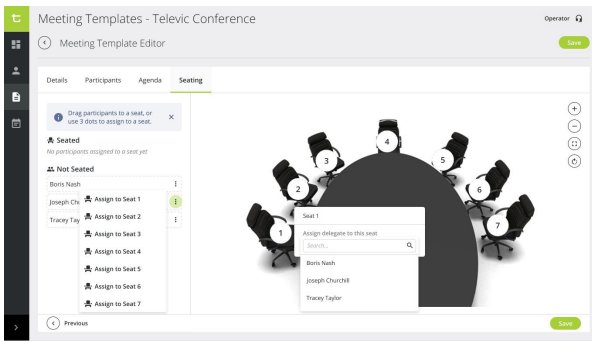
Meeting Templates - Televic Conference

Operator

Meeting Template Editor

Save

Details Participants Agenda Seating

Drag participants to a seat, or use 3 dots to assign to a seat.

Seated

No participants assigned to a seat yet

Not Seated

Boris Nash

Joseph Chu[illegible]

Tracey Tay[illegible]

Assign to Seat 1

Assign to Seat 2

Assign to Seat 3

Assign to Seat 4

Assign to Seat 5

Assign to Seat 6

Assign to Seat 7

4

3

5

2

6

1

7

Seat 1

Assign delegate to this seat

Search...

Boris Nash

Joseph Churchill

Tracey Taylor

Previous

Save